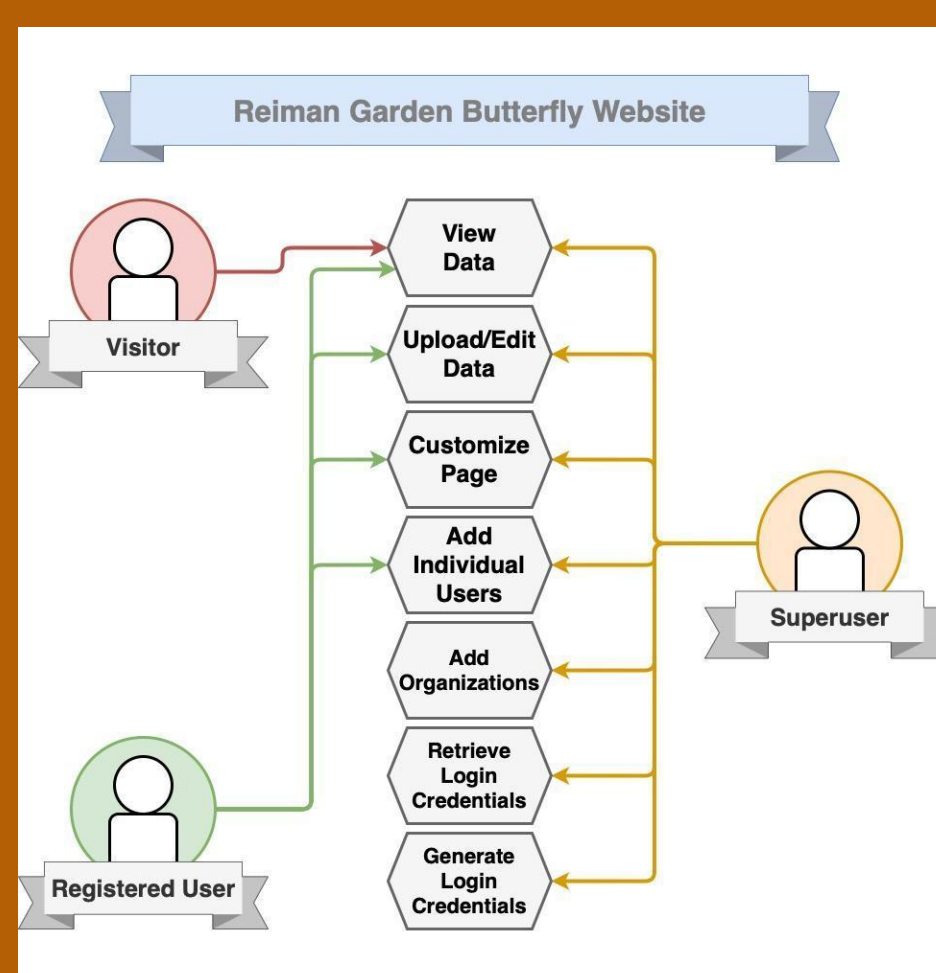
Reiman Garden Butterfly Website

Visitor

View Data

Upload/Edit Data

Customize Page

Add Individual Users

Add Organizations

Retrieve Login Credentials

Generate Login Credentials

Superuser

Registered User